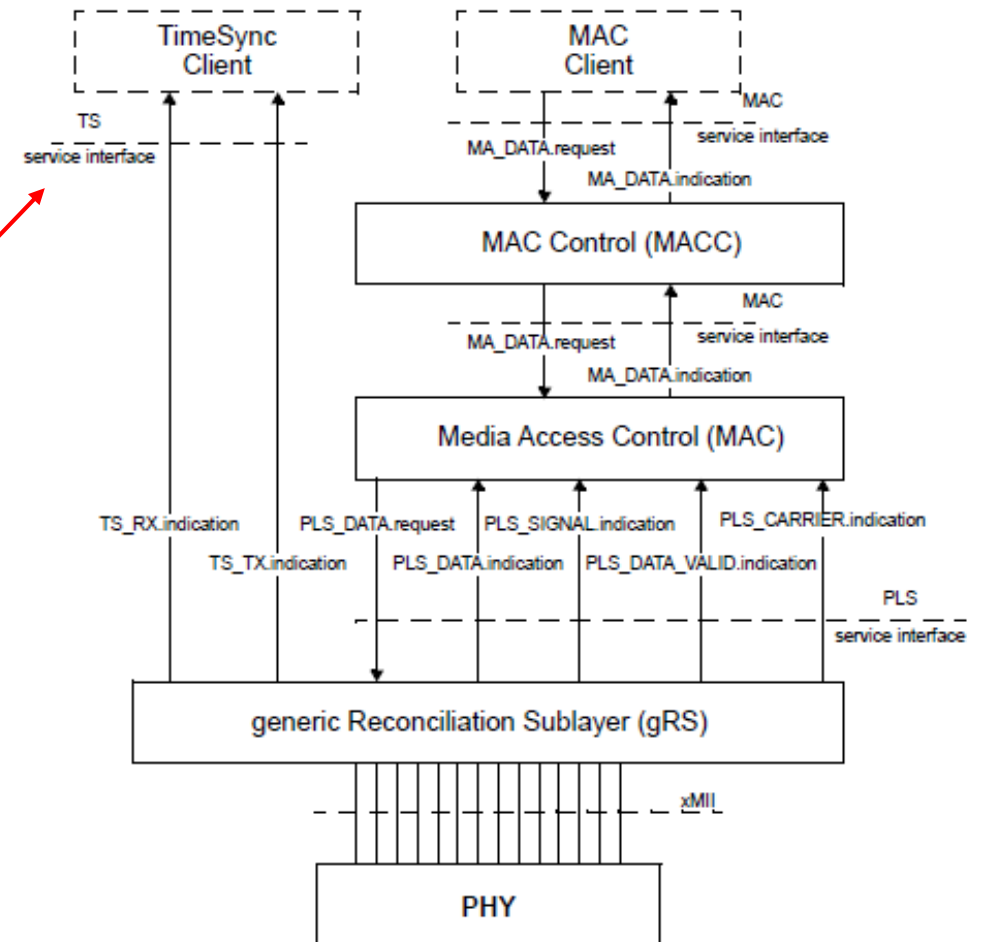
TimeSync Client

MAC Client

TS
service interface

MAC
service interface

MA_DATA.request

MA_DATA.indication

MAC Control (MACC)

MAC
service interface

MA_DATA.request

MA_DATA.indication

Media Access Control (MAC)

TS_RX.indication

TS_TX.indication

PLS_DATA.request

PLS_DATA.indication

PLS_SIGNAL.indication

PLS_DATA_VALID.indication

PLS_CARRIER.indication

PLS
service interface

generic Reconciliation Sublayer (gRS)

xMII

PHY